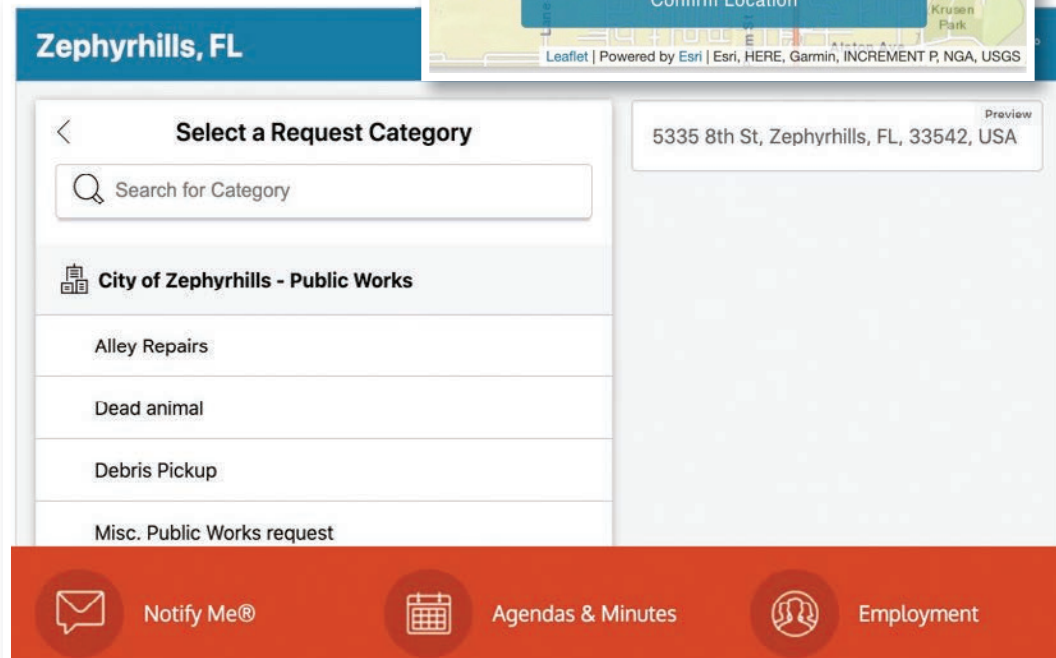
Zephyrhills, FL

Confirm Location

Krusen Park

Leaflet | Powered by Esri | Esri, HERE, Garmin, INCREMENT P, NGA, USGS

Select a Request Category

Search for Category

City of Zephyrhills - Public Works

Alley Repairs

Dead animal

Debris Pickup

Misc. Public Works request

Preview

5335 8th St, Zephyrhills, FL, 33542, USA

Notify Me®

Agendas & Minutes

Employment